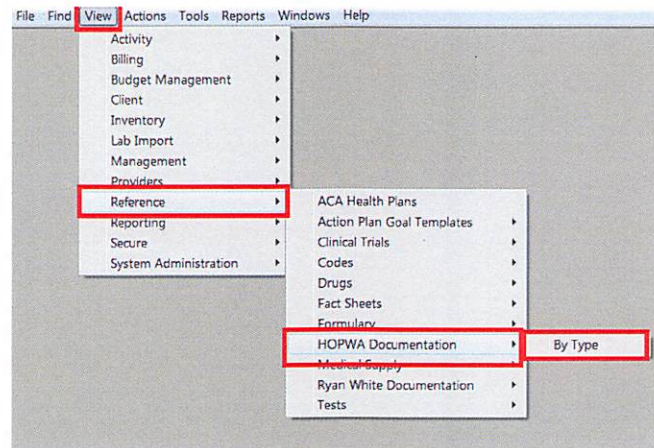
File Find View Actions Tools Reports Windows Help

Activity
Billing
Budget Management
Client
Inventory
Lab Import
Management
Providers
Reference
Reporting
Secure
System Administration

ACA Health Plans
Action Plan Goal Templates
Clinical Trials
Codes
Drugs
Fact Sheets
Formulary
HOPWA Documentation
Medical Supply
Ryan White Documentation
Tests

By Type